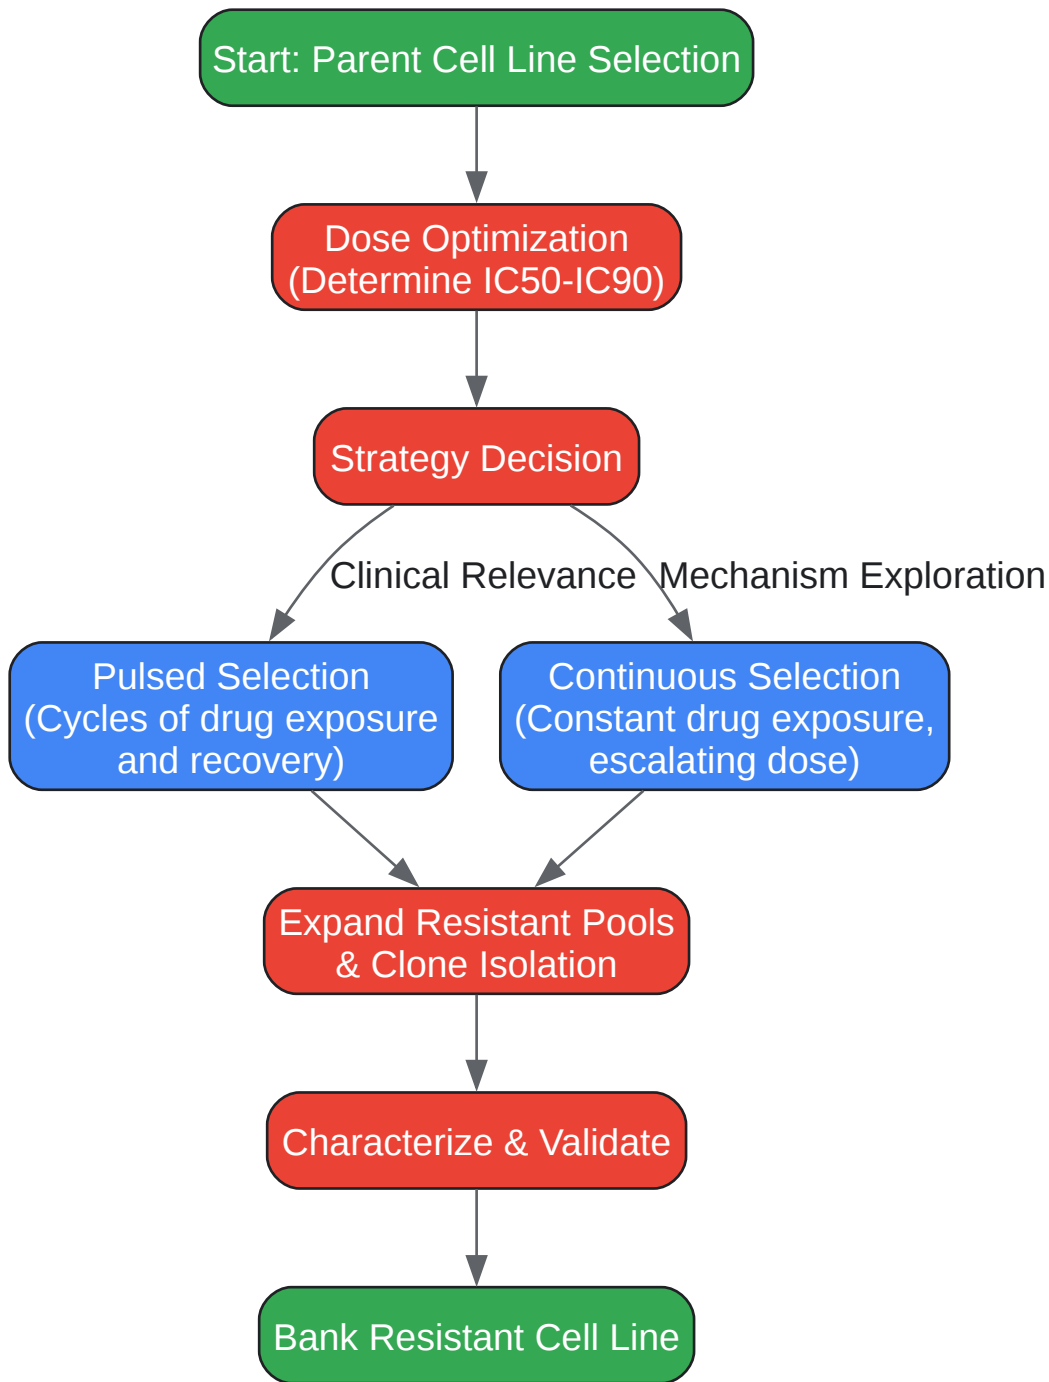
Start: Parent Cell Line Selection

Dose Optimization
(Determine IC50-IC90)

Strategy Decision

Clinical Relevance

Mechanism Exploration

Pulsed Selection
(Cycles of drug exposure and recovery)

Continuous Selection
(Constant drug exposure, escalating dose)

Expand Resistant Pools & Clone Isolation

Characterize & Validate

Bank Resistant Cell Line